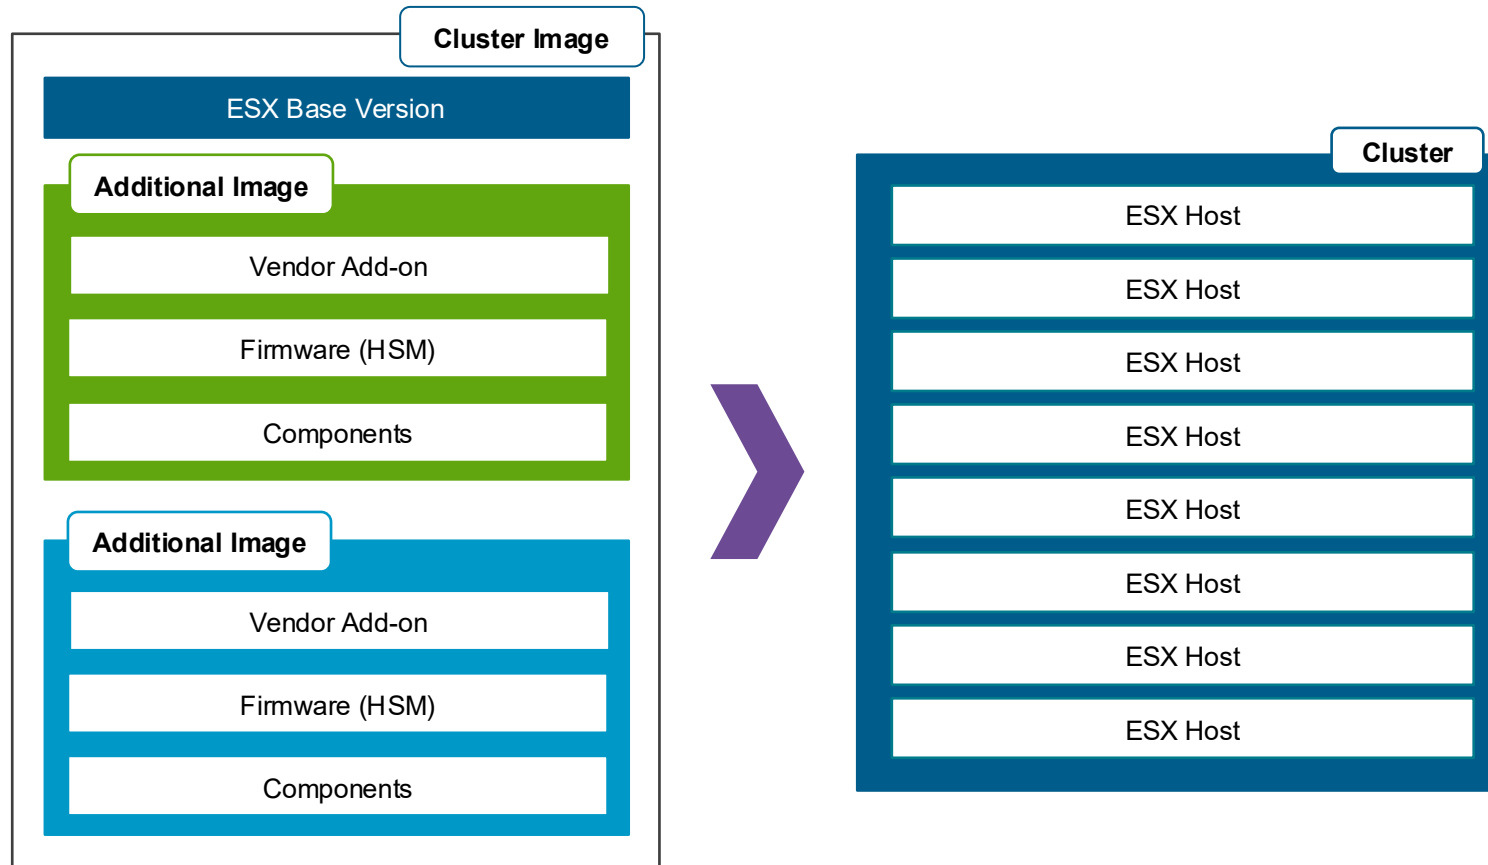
Cluster Image

ESX Base Version

Additional Image

Vendor Add-on

Firmware (HSM)

Components

Additional Image

Vendor Add-on

Firmware (HSM)

Components

Cluster

ESX Host

ESX Host

ESX Host

ESX Host

ESX Host

ESX Host

ESX Host

ESX Host